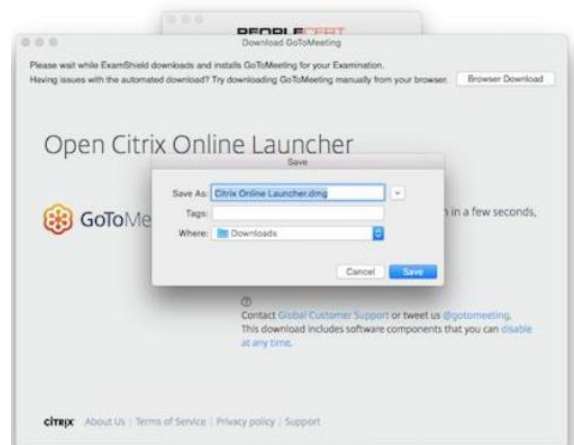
PEOPLECERT

Download GoToMeeting

Please wait while ExamShield downloads and installs GoToMeeting for your Examination.
Having issues with the automated download? Try downloading GoToMeeting manually from your browser.

Browser Download

Open Citrix Online Launcher

Save

Save As: Citrix Online Launcher.dmg

Tags:

Where: Downloads

Cancel Save

GoToMe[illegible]

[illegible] in a few seconds,

Contact Global Customer Support or tweet us @gotomeeting.
This download includes software components that you can disable at any time.

citrix About Us | Terms of Service | Privacy policy | Support